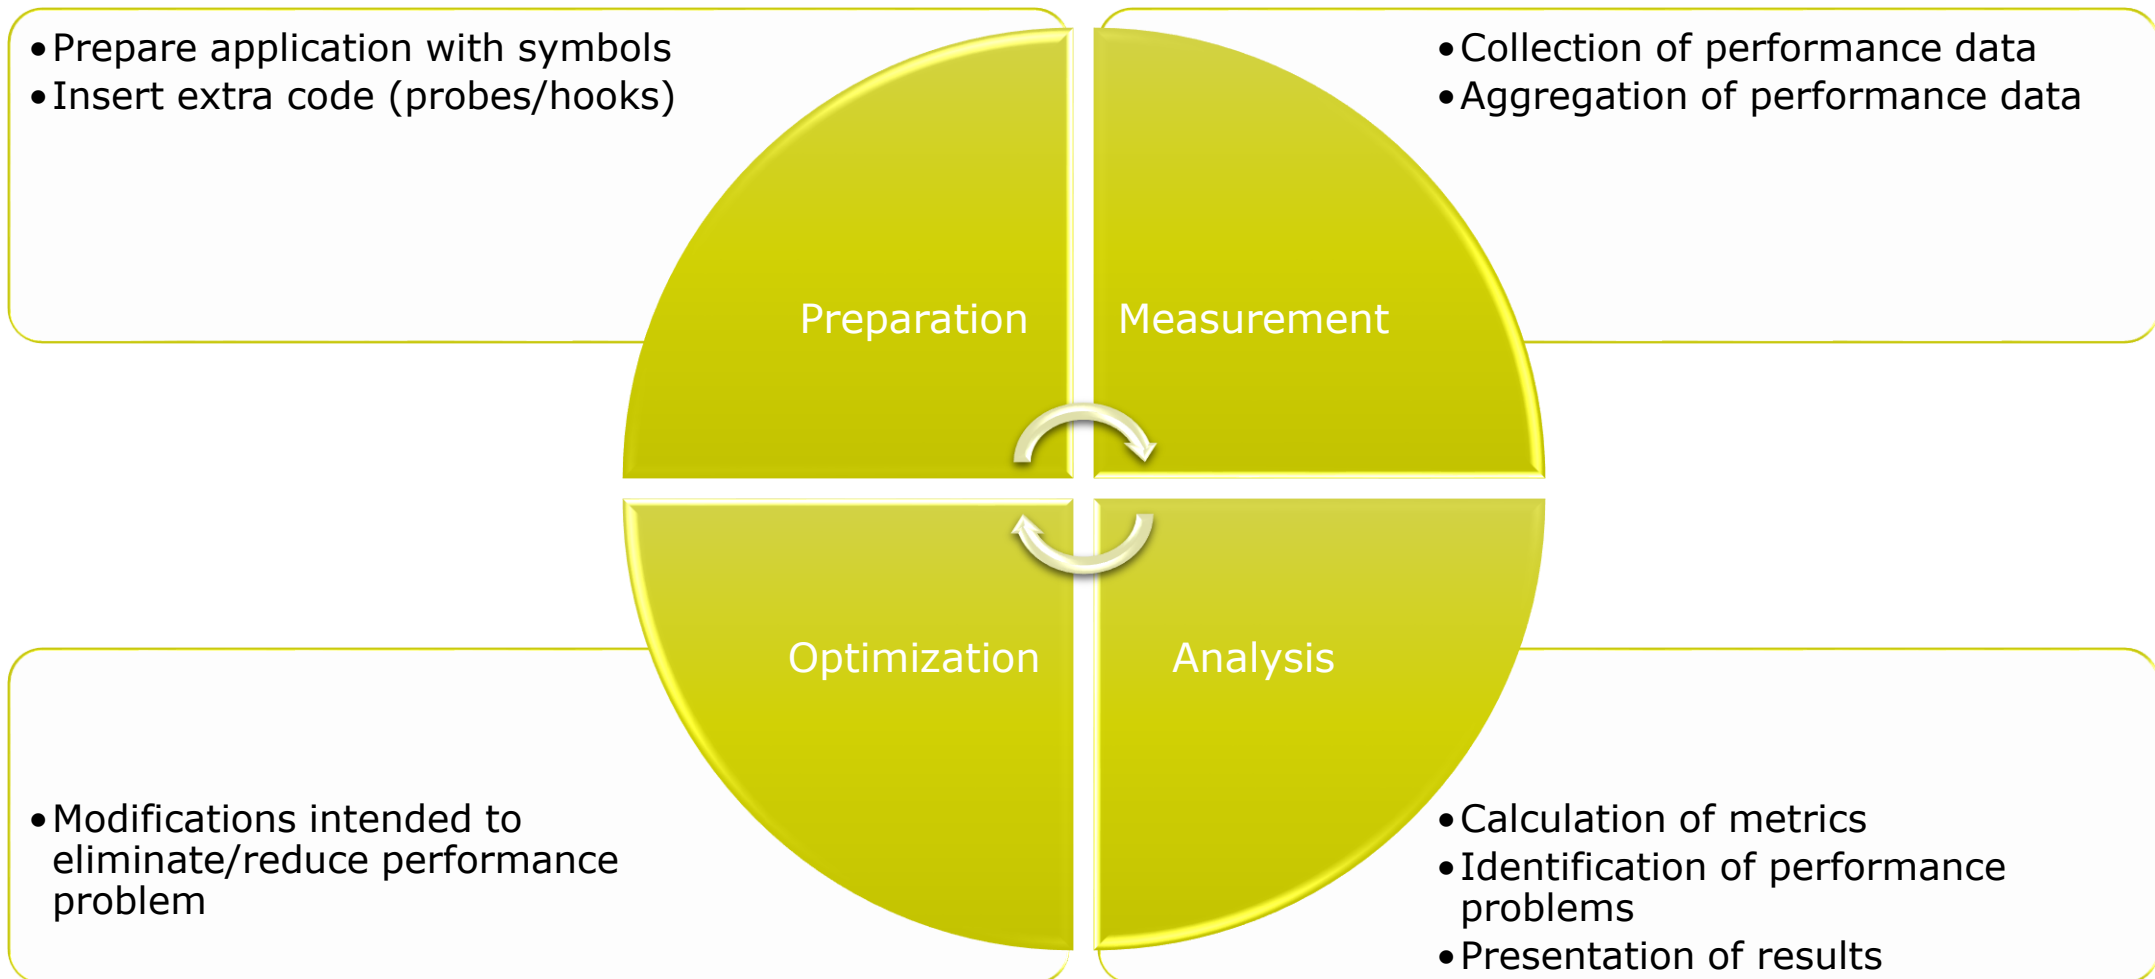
• Prepare application with symbols
• Insert extra code (probes/hooks)

• Collection of performance data
• Aggregation of performance data

Preparation

Measurement

Optimization

Analysis

• Modifications intended to eliminate/reduce performance problem

• Calculation of metrics
• Identification of performance problems
• Presentation of results